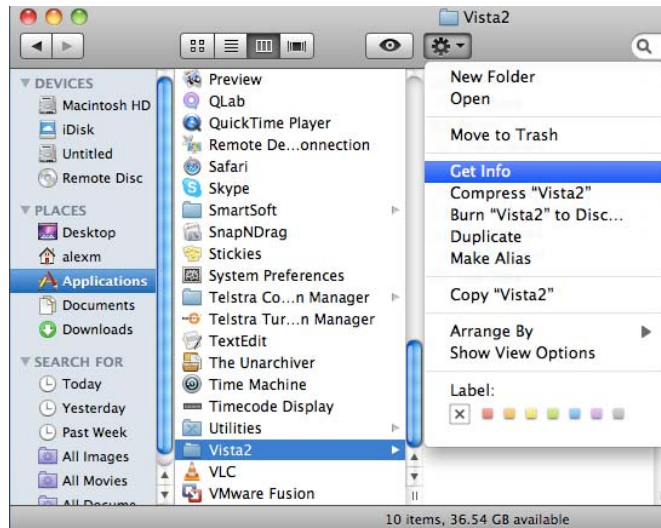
Vista2

DEVICES
Macintosh HD
iDisk
Untitled
Remote Disc
PLACES
Desktop
alexm
Applications
Documents
Downloads
SEARCH FOR
Today
Yesterday
Past Week
All Images
All Movies
All Docume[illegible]

Preview
QLab
QuickTime Player
Remote De…onnection
Safari
Skype
SmartSoft
SnapNDrag
Stickies
System Preferences
Telstra Co…n Manager
Telstra Tur…n Manager
TextEdit
The Unarchiver
Time Machine
Timecode Display
Utilities
Vista2
VLC
VMware Fusion

New Folder
Open
Move to Trash
Get Info
Compress "Vista2"
Burn "Vista2" to Disc…
Duplicate
Make Alias
Copy "Vista2"
Arrange By
Show View Options
Label:

10 items, 36.54 GB available